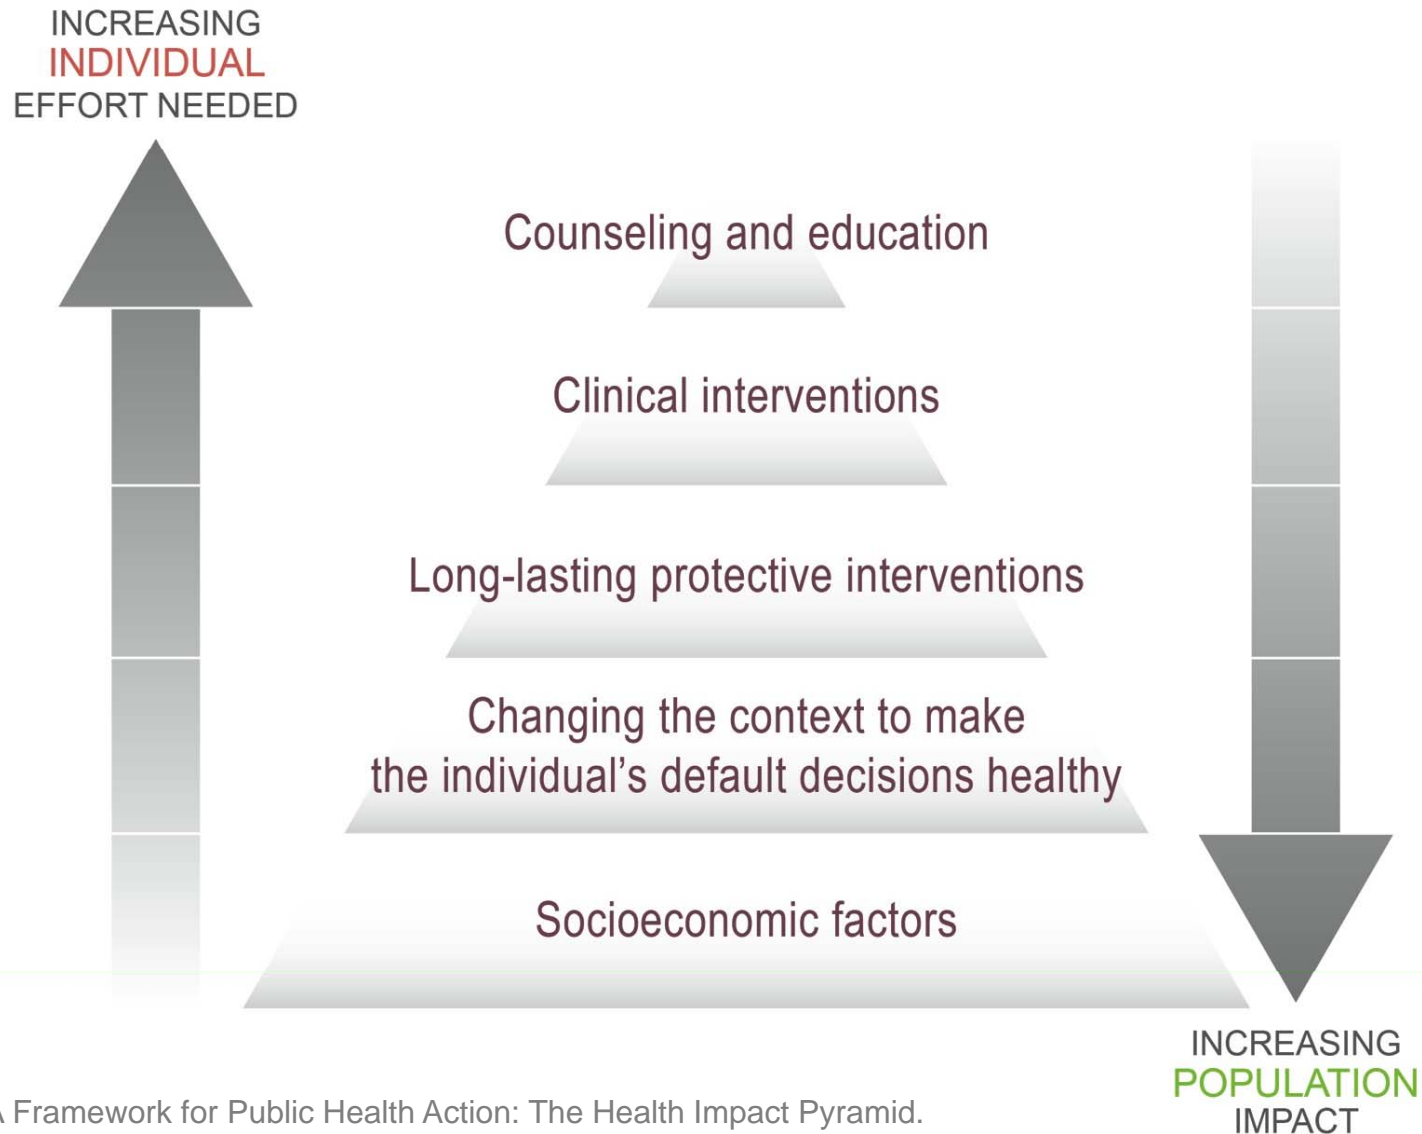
INCREASING
INDIVIDUAL
EFFORT NEEDED

Counseling and education

Clinical interventions

Long-lasting protective interventions

Changing the context to make the individual's default decisions healthy

Socioeconomic factors

INCREASING
POPULATION
IMPACT

Framework for Public Health Action: The Health Impact Pyramid.